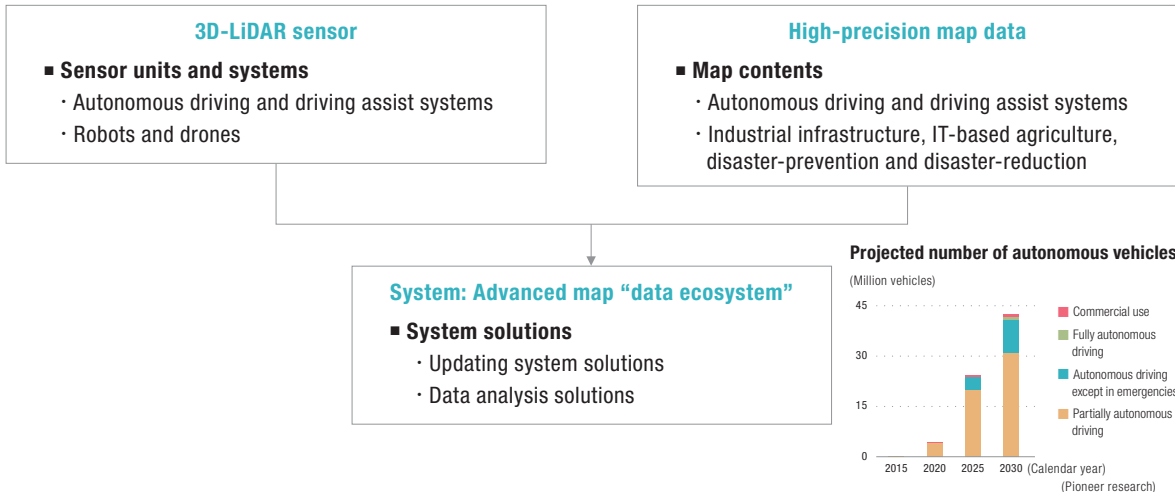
3D-LiDAR sensor

■ Sensor units and systems

・Autonomous driving and driving assist systems

・Robots and drones

High-precision map data

■ Map contents

・Autonomous driving and driving assist systems

・Industrial infrastructure, IT-based agriculture, disaster-prevention and disaster-reduction

System: Advanced map “data ecosystem”

■ System solutions

・Updating system solutions

・Data analysis solutions

Projected number of autonomous vehicles

(Million vehicles)

45

30

15

0

2015 2020 2025 2030 (Calendar year)

Commercial use

Fully autonomous driving

Autonomous driving except in emergencies

Partially autonomous driving

(Pioneer research)